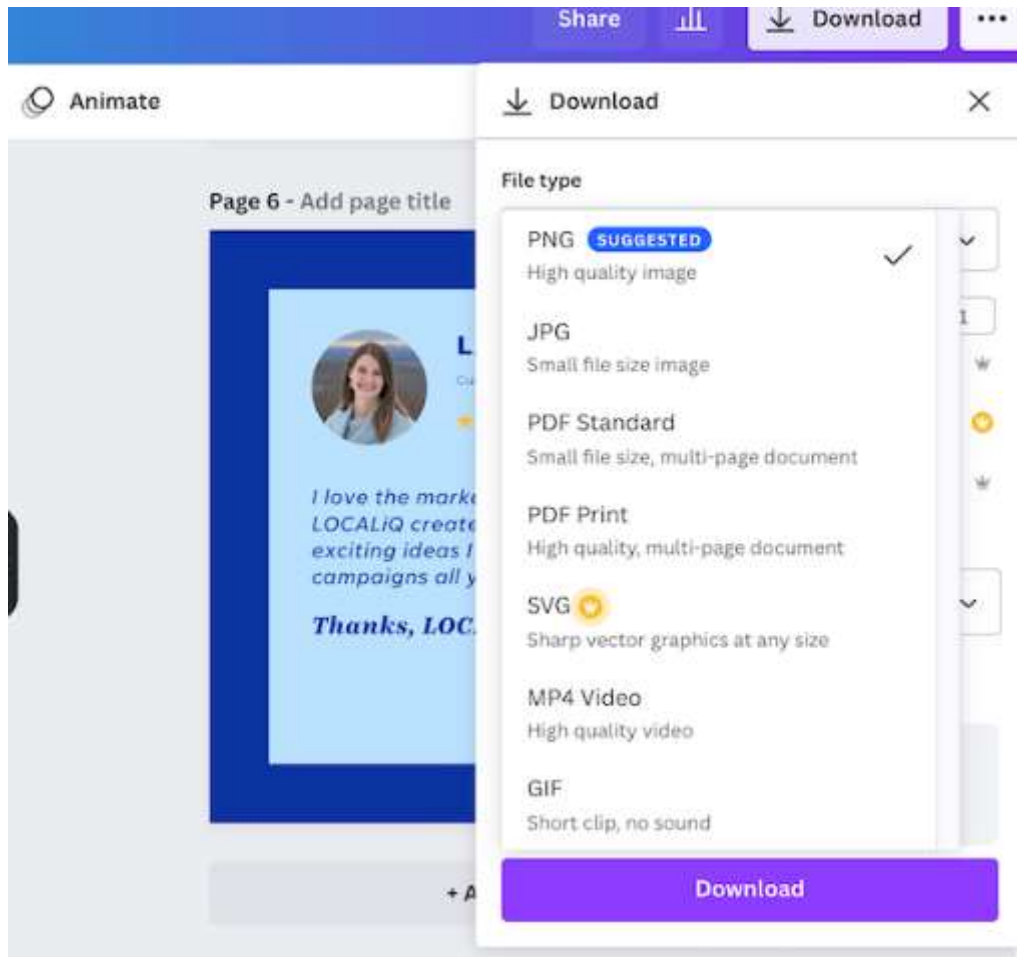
Share
Download
•••

Animate

Download

Page 6 - Add page title

File type

PNG SUGGESTED
High quality image

JPG
Small file size image

PDF Standard
Small file size, multi-page document

PDF Print
High quality, multi-page document

SVG
Sharp vector graphics at any size

MP4 Video
High quality video

GIF
Short clip, no sound

L

I love the mark
LOCALiQ create
exciting ideas I
campaigns all y

Thanks, LOC

1

+ A

Download